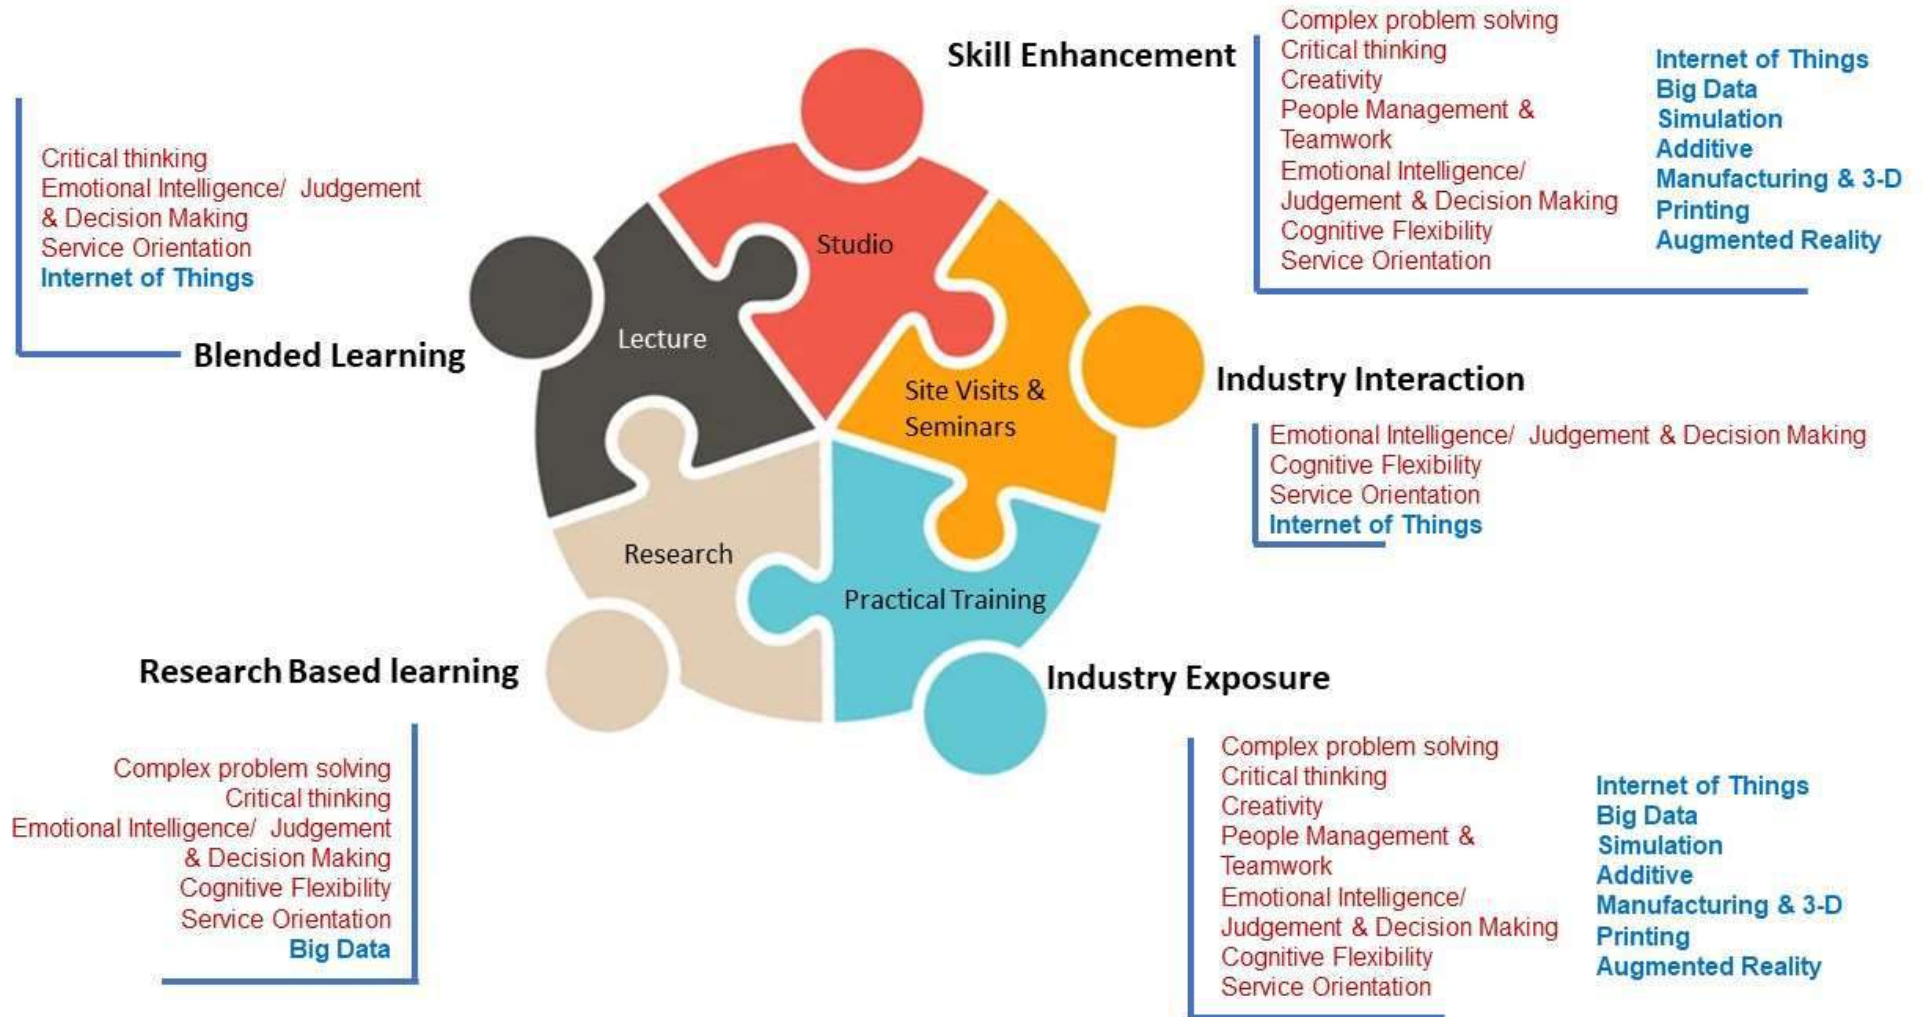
Skill Enhancement

Complex problem solving
Critical thinking
Creativity
People Management & Teamwork
Emotional Intelligence/ Judgement & Decision Making
Cognitive Flexibility
Service Orientation

Internet of Things
Big Data
Simulation
Additive Manufacturing & 3-D Printing
Augmented Reality

Critical thinking
Emotional Intelligence/ Judgement & Decision Making
Service Orientation
Internet of Things

Blended Learning

Studio
Lecture
Site Visits & Seminars
Research
Practical Training

Industry Interaction

Emotional Intelligence/ Judgement & Decision Making
Cognitive Flexibility
Service Orientation
Internet of Things

Research Based learning

Industry Exposure

Complex problem solving
Critical thinking
Emotional Intelligence/ Judgement & Decision Making
Cognitive Flexibility
Service Orientation
Big Data

Complex problem solving
Critical thinking
Creativity
People Management & Teamwork
Emotional Intelligence/ Judgement & Decision Making
Cognitive Flexibility
Service Orientation

Internet of Things
Big Data
Simulation
Additive Manufacturing & 3-D Printing
Augmented Reality